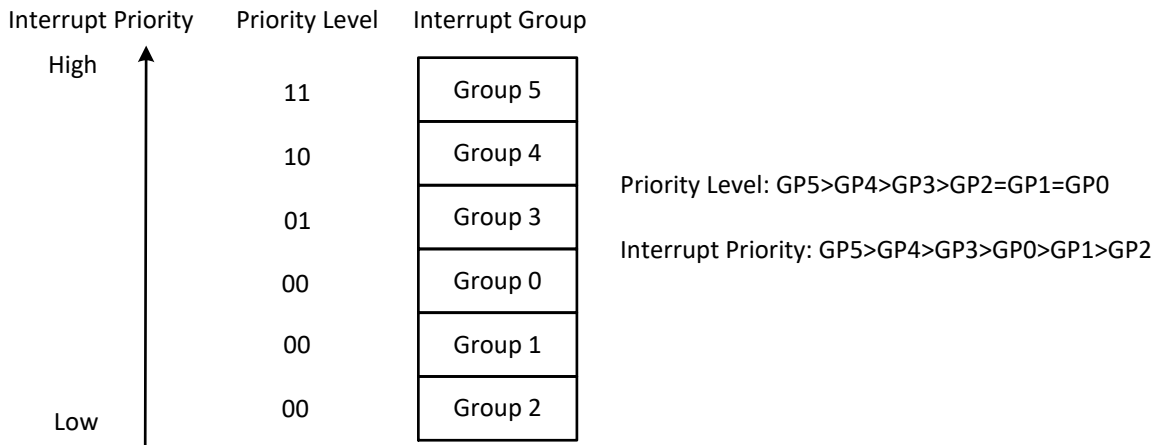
Interrupt Priority Priority Level Interrupt Group

High

| Priority Level | Interrupt Group |
|---|---|
| 11 | Group 5 |
| 10 | Group 4 |
| 01 | Group 3 |
| 00 | Group 0 |
| 00 | Group 1 |
| 00 | Group 2 |

Low

Priority Level: GP5>GP4>GP3>GP2=GP1=GP0

Interrupt Priority: GP5>GP4>GP3>GP0>GP1>GP2